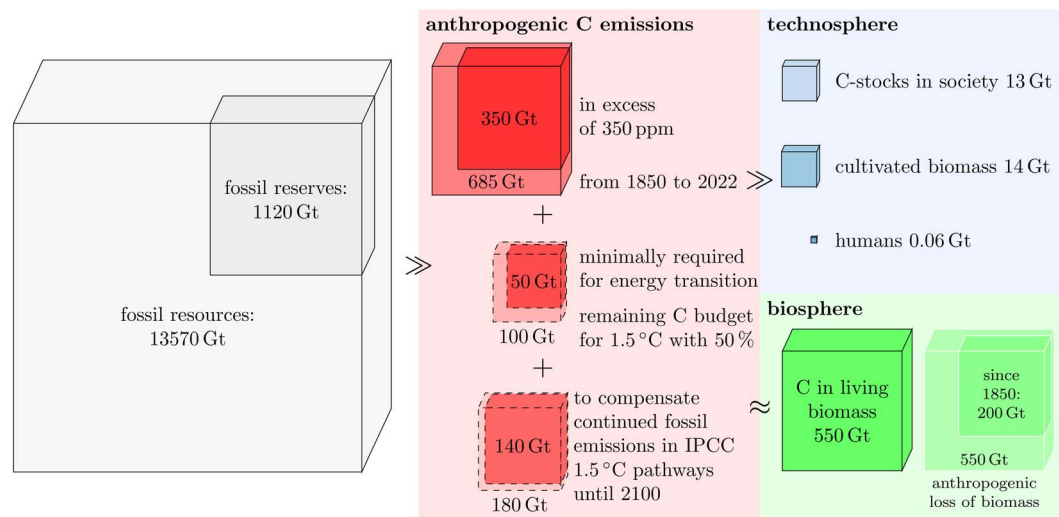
fossil reserves: 1120 Gt

fossil resources: 13570 Gt

$\gg$

anthropogenic C emissions

350 Gt

685 Gt

in excess of 350 ppm

from 1850 to 2022 $\gg$

+

50 Gt

100 Gt

minimally required for energy transition

remaining C budget for 1.5 °C with 50 %

+

140 Gt

180 Gt

to compensate continued fossil emissions in IPCC 1.5 °C pathways until 2100

technosphere

C-stocks in society 13 Gt

cultivated biomass 14 Gt

humans 0.06 Gt

biosphere

$\approx$

C in living biomass 550 Gt

since 1850: 200 Gt

550 Gt

anthropogenic loss of biomass